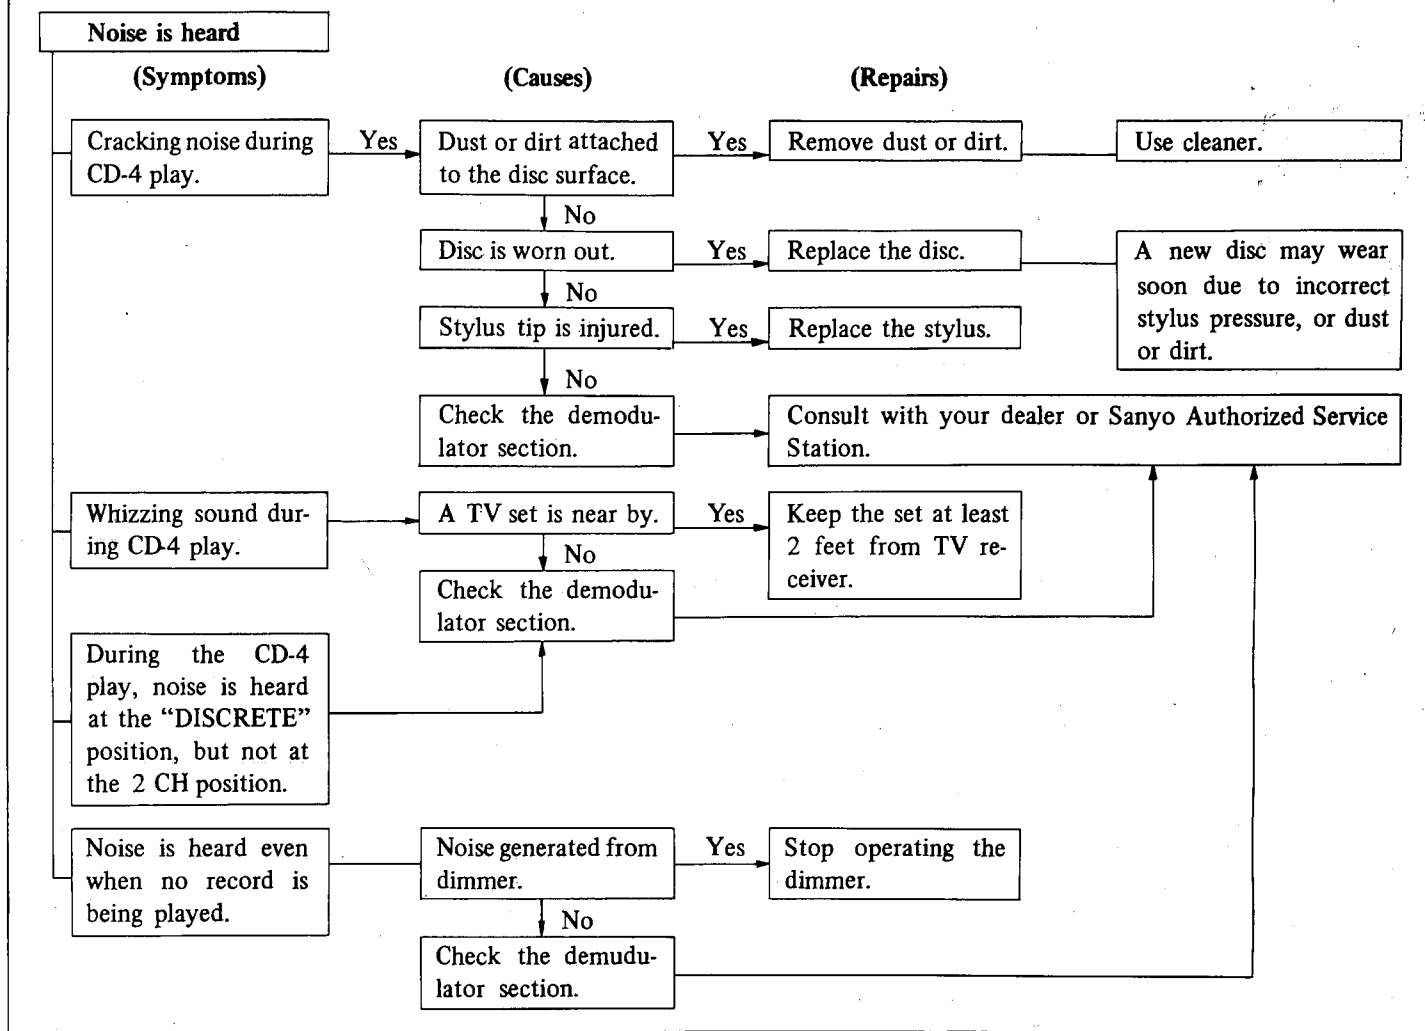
Noise is heard

(Symptoms)

(Causes)

(Repairs)

Cracking noise during CD-4 play.

Yes

Dust or dirt attached to the disc surface.

Yes

Remove dust or dirt.

Use cleaner.

No

Disc is worn out.

Yes

Replace the disc.

A new disc may wear soon due to incorrect stylus pressure, or dust or dirt.

No

Stylus tip is injured.

Yes

Replace the stylus.

No

Check the demodulator section.

Consult with your dealer or Sanyo Authorized Service Station.

Whizzing sound during CD-4 play.

A TV set is near by.

Yes

Keep the set at least 2 feet from TV receiver.

No

Check the demodulator section.

During the CD-4 play, noise is heard at the "DISCRETE" position, but not at the 2 CH position.

Noise is heard even when no record is being played.

Noise generated from dimmer.

Yes

Stop operating the dimmer.

No

Check the demudulator section.